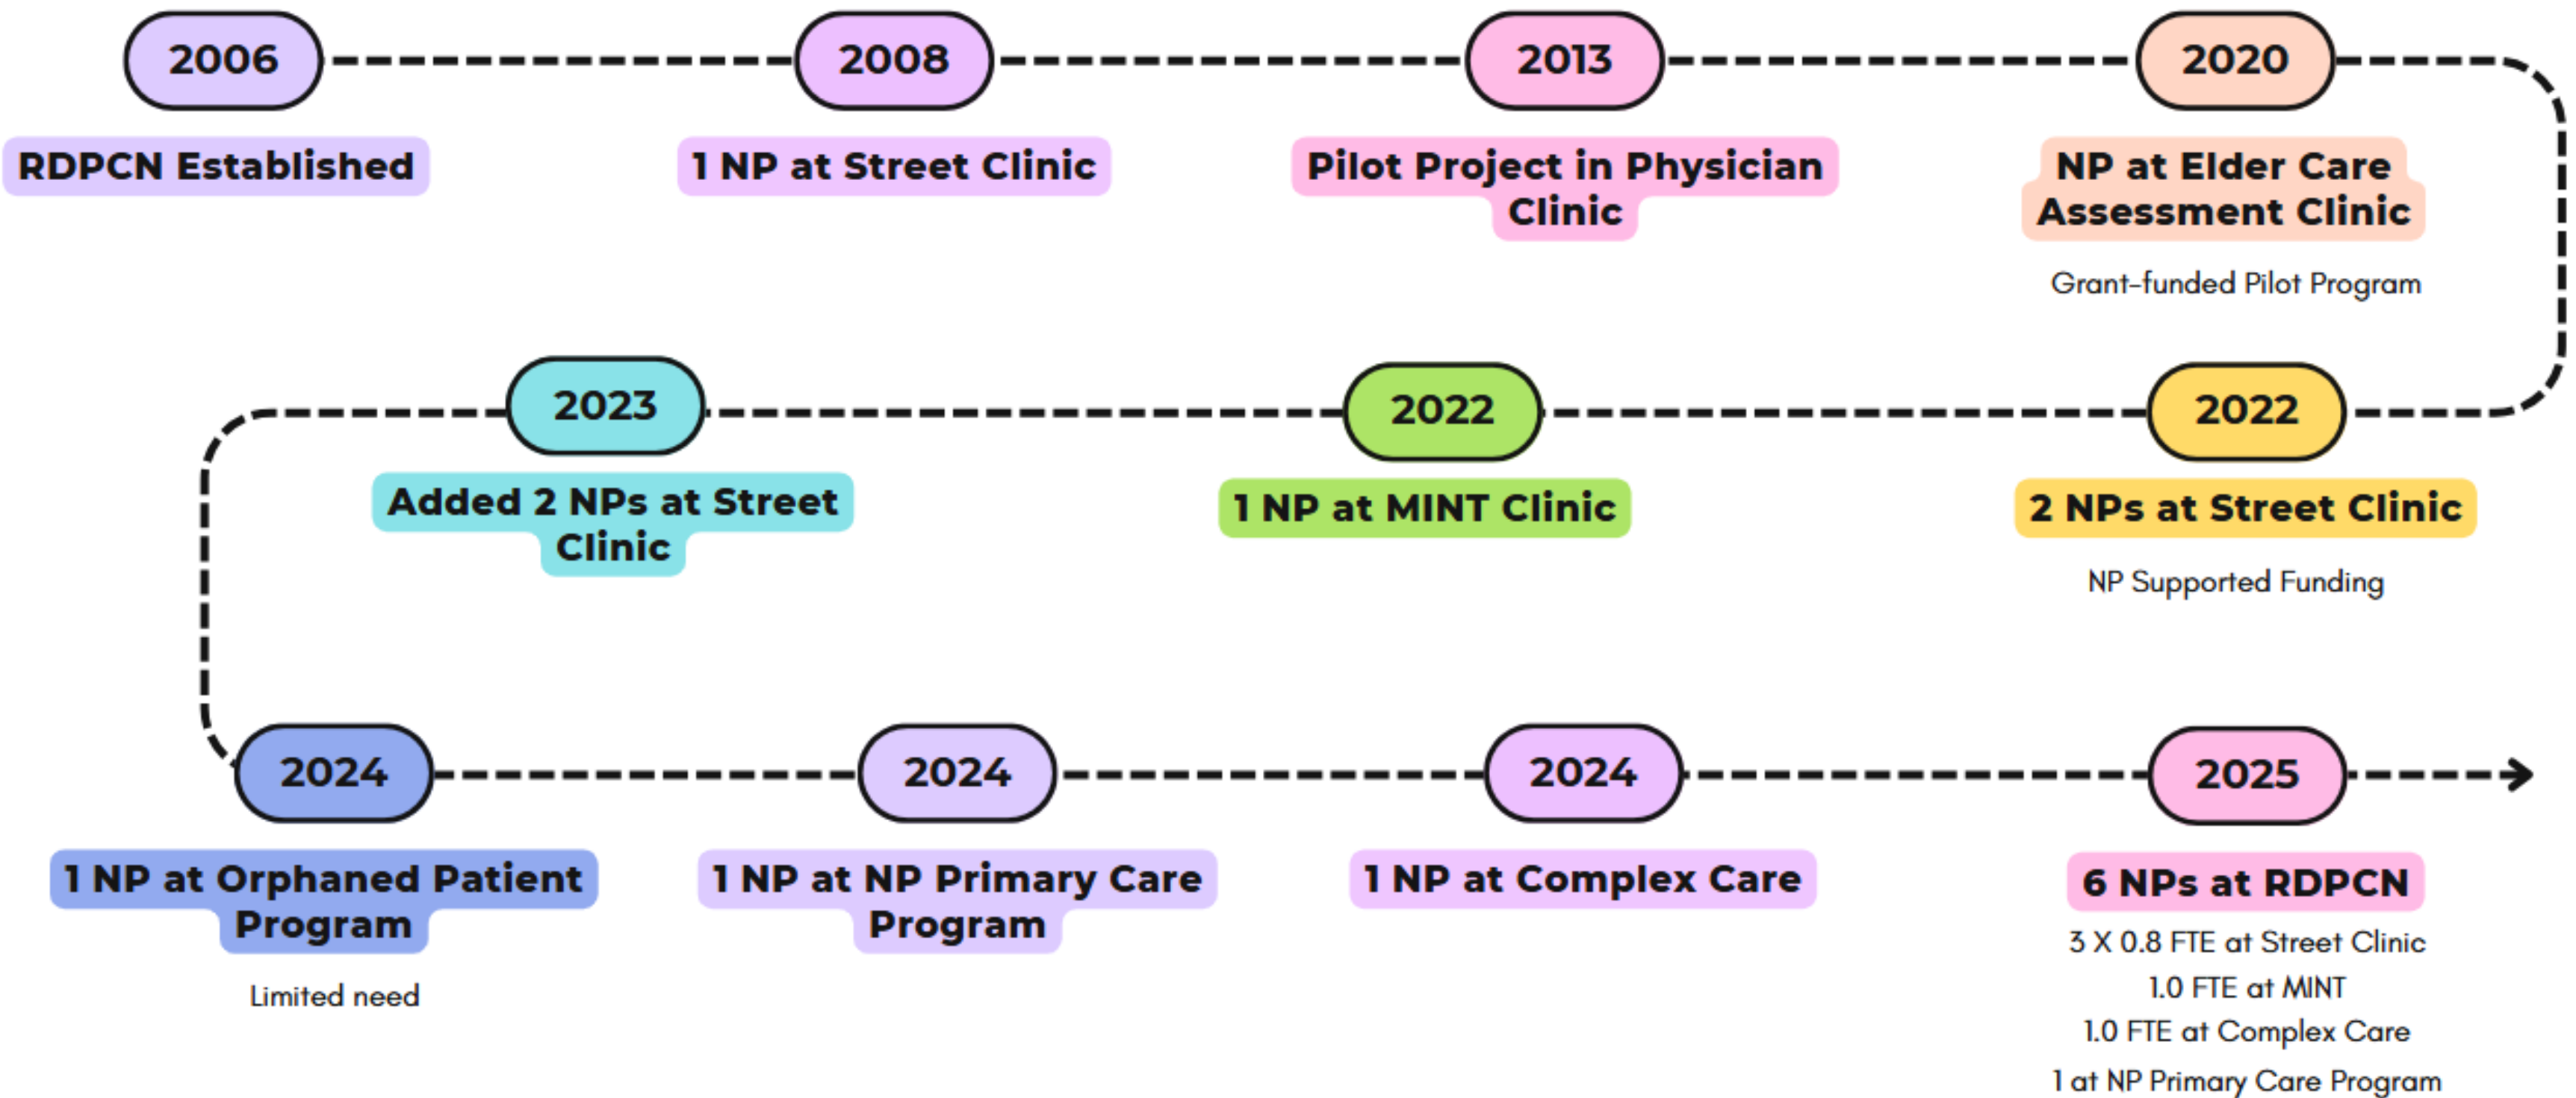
2006

RDPCN Established

2008

1 NP at Street Clinic

2013

Pilot Project in Physician Clinic

2020

NP at Elder Care Assessment Clinic

Grant-funded Pilot Program

2022

2 NPs at Street Clinic

NP Supported Funding

2022

1 NP at MINT Clinic

2023

Added 2 NPs at Street Clinic

2024

1 NP at Orphaned Patient Program

Limited need

2024

1 NP at NP Primary Care Program

2024

1 NP at Complex Care

2025

6 NPs at RDPCN

3 X 0.8 FTE at Street Clinic
1.0 FTE at MINT
1.0 FTE at Complex Care
1 at NP Primary Care Program